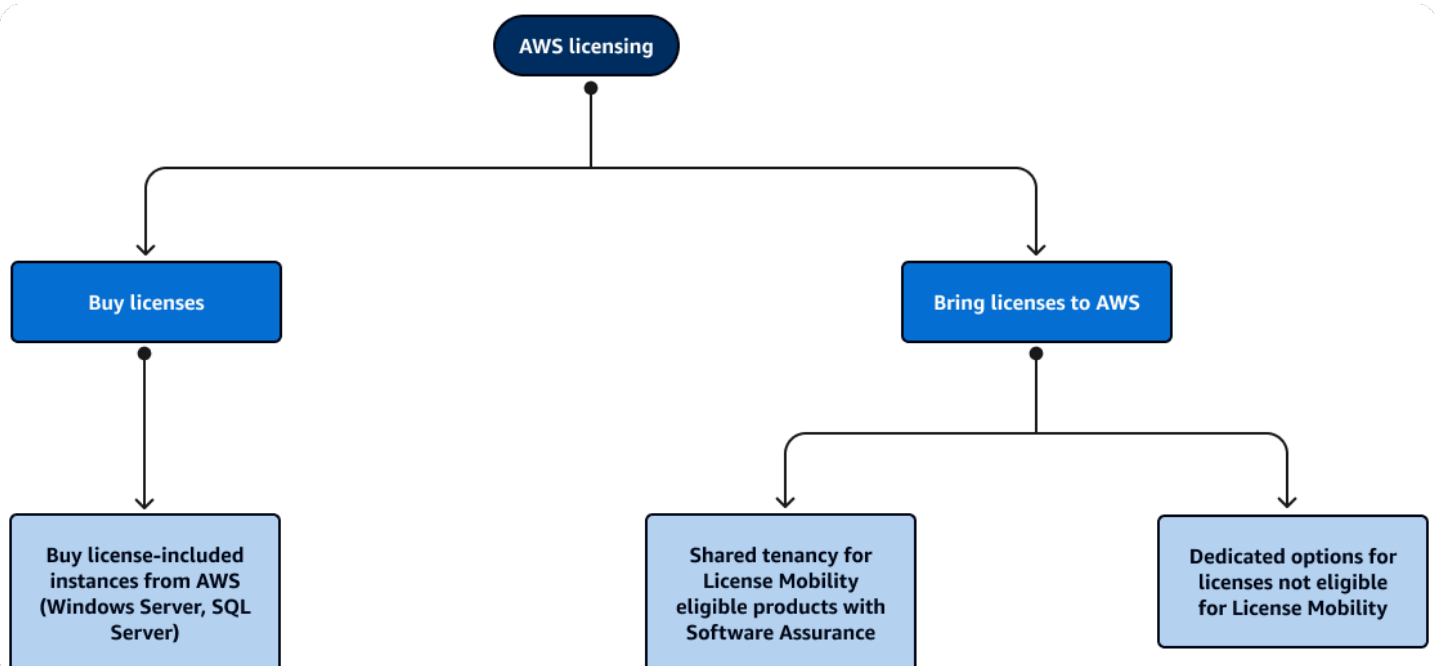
AWS licensing

Buy licenses

Bring licenses to AWS

Buy license-included instances from AWS (Windows Server, SQL Server)

Shared tenancy for License Mobility eligible products with Software Assurance

Dedicated options for licenses not eligible for License Mobility